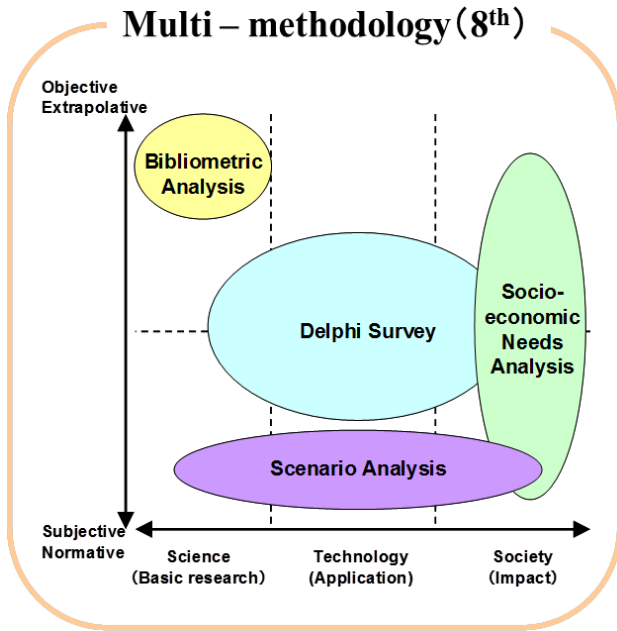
Multi – methodology（8$^{th}$）

Objective
Extrapolative

Bibliometric Analysis

Delphi Survey

Socio-economic Needs Analysis

Scenario Analysis

Subjective
Normative

Science
（Basic research）

Technology
(Application)

Society
(Impact)